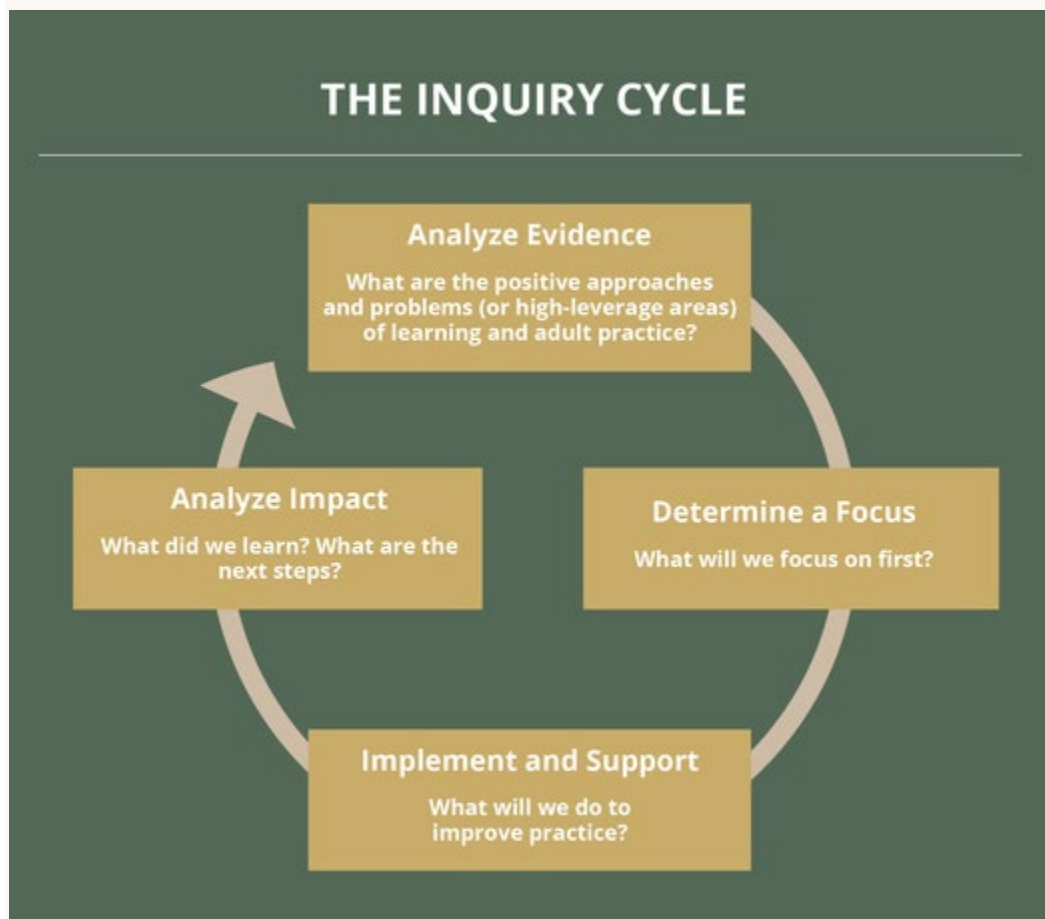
THE INQUIRY CYCLE

Analyze Evidence

What are the positive approaches and problems (or high-leverage areas) of learning and adult practice?

Determine a Focus

What will we focus on first?

Implement and Support

What will we do to improve practice?

Analyze Impact

What did we learn? What are the next steps?